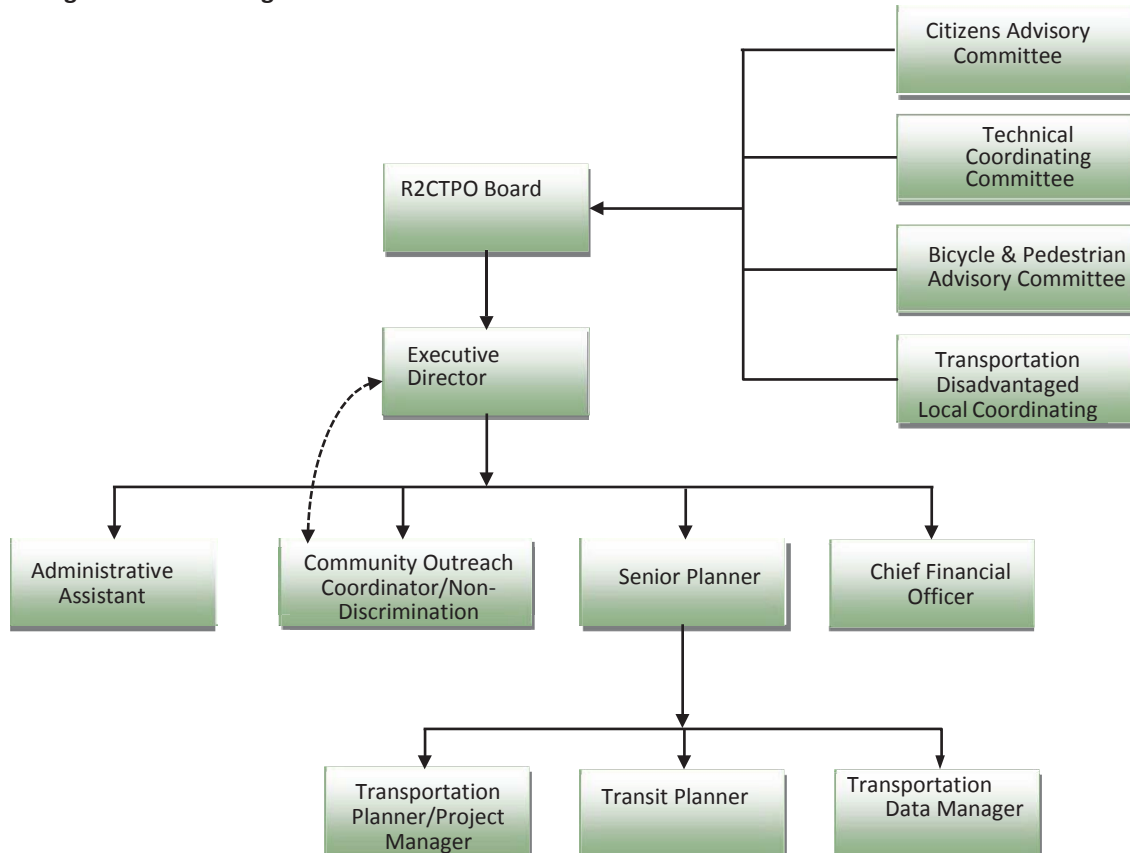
Citizens Advisory Committee

Technical Coordinating Committee

R2CTPO Board

Bicycle & Pedestrian Advisory Committee

Executive Director

Transportation Disadvantaged Local Coordinating

Administrative Assistant

Community Outreach Coordinator/Non-Discrimination

Senior Planner

Chief Financial Officer

Transportation Planner/Project Manager

Transit Planner

Transportation Data Manager